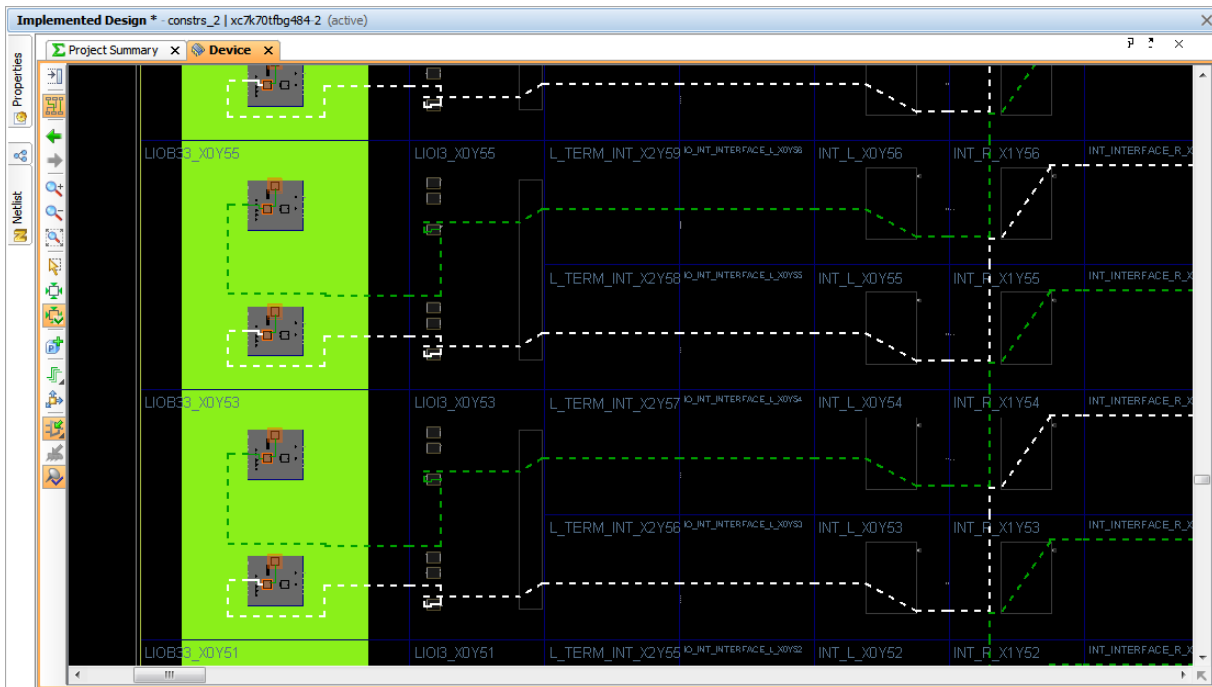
Implemented Design * - constrs_2 | xc7k70tfbg484-2 (active)

Project Summary
Device

Properties
Netlist

LIOB33_X0Y55
LIOI3_X0Y55
L_TERM_INT_X2Y59
IO_INT_INTERFACE_L_X0Y56
INT_L_X0Y56
INT_R_X1Y56
INT_INTERFACE_R_X

L_TERM_INT_X2Y58
IO_INT_INTERFACE_L_X0Y55
INT_L_X0Y55
INT_R_X1Y55
INT_INTERFACE_R_X

LIOB33_X0Y53
LIOI3_X0Y53
L_TERM_INT_X2Y57
IO_INT_INTERFACE_L_X0Y54
INT_L_X0Y54
INT_R_X1Y54
INT_INTERFACE_R_X

L_TERM_INT_X2Y56
IO_INT_INTERFACE_L_X0Y53
INT_L_X0Y53
INT_R_X1Y53
INT_INTERFACE_R_X

LIOB33_X0Y51
LIOI3_X0Y51
L_TERM_INT_X2Y55
IO_INT_INTERFACE_L_X0Y52
INT_L_X0Y52
INT_R_X1Y52
INT_INTERFACE_R_X